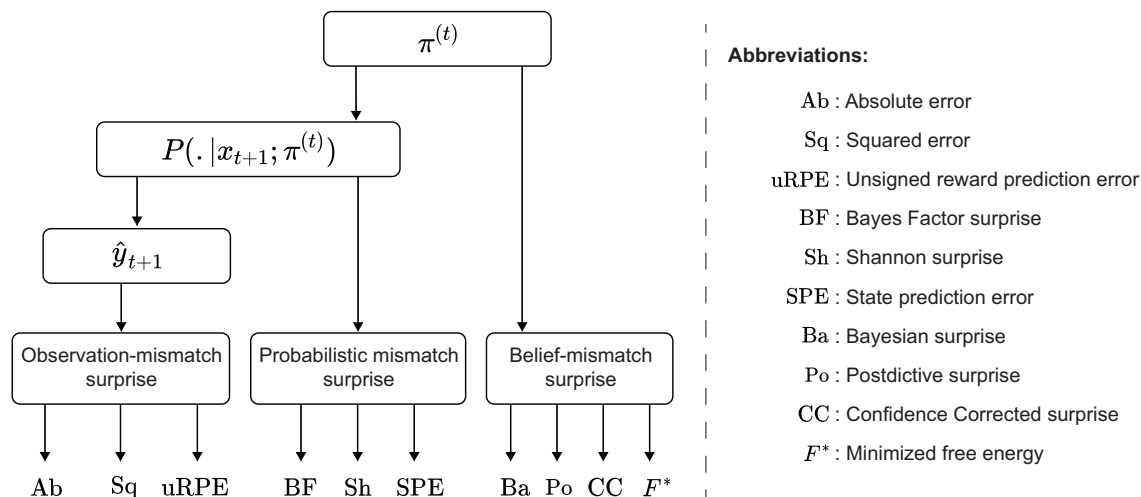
$\pi^{(t)}$

$P(.\,|x_{t+1};\pi^{(t)})$

$\hat{y}_{t+1}$

Observation-mismatch surprise

Probabilistic mismatch surprise

Belief-mismatch surprise

Ab Sq uRPE

BF Sh SPE

Ba Po CC $F^*$

**Abbreviations:**

Ab : Absolute error

Sq : Squared error

uRPE : Unsigned reward prediction error

BF : Bayes Factor surprise

Sh : Shannon surprise

SPE : State prediction error

Ba : Bayesian surprise

Po : Postdictive surprise

CC : Confidence Corrected surprise

$F^*$ : Minimized free energy